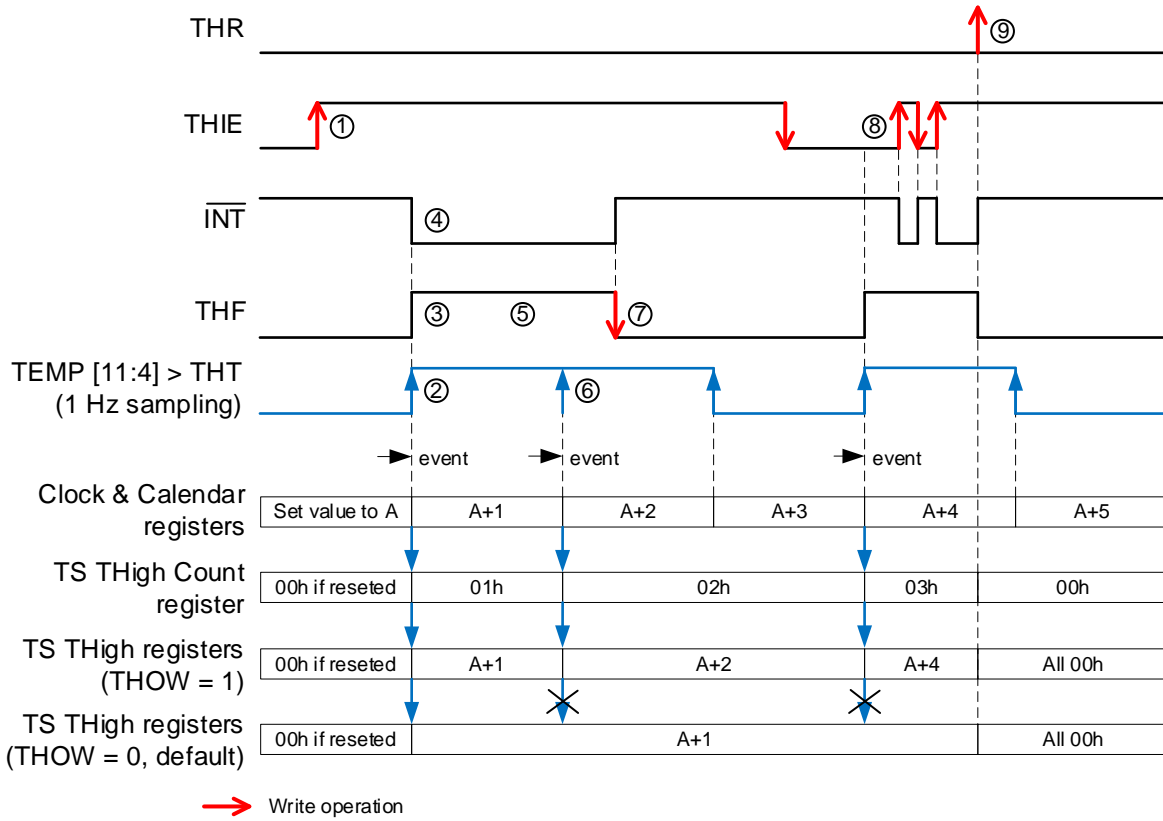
THR
⑨

THIE
①
⑧

$\overline{INT}$
④

THF
③ ⑤ ⑦

TEMP [11:4] > THT
(1 Hz sampling)
② ⑥

event
event
event

Clock & Calendar registers
| Set value to A | A+1 | A+2 | A+3 | A+4 | A+5 |

TS THigh Count register
| 00h if reseted | 01h | 02h | 03h | 00h |

TS THigh registers (THOW = 1)
| 00h if reseted | A+1 | A+2 | A+4 | All 00h |

TS THigh registers (THOW = 0, default)
| 00h if reseted | A+1 | All 00h |

Write operation